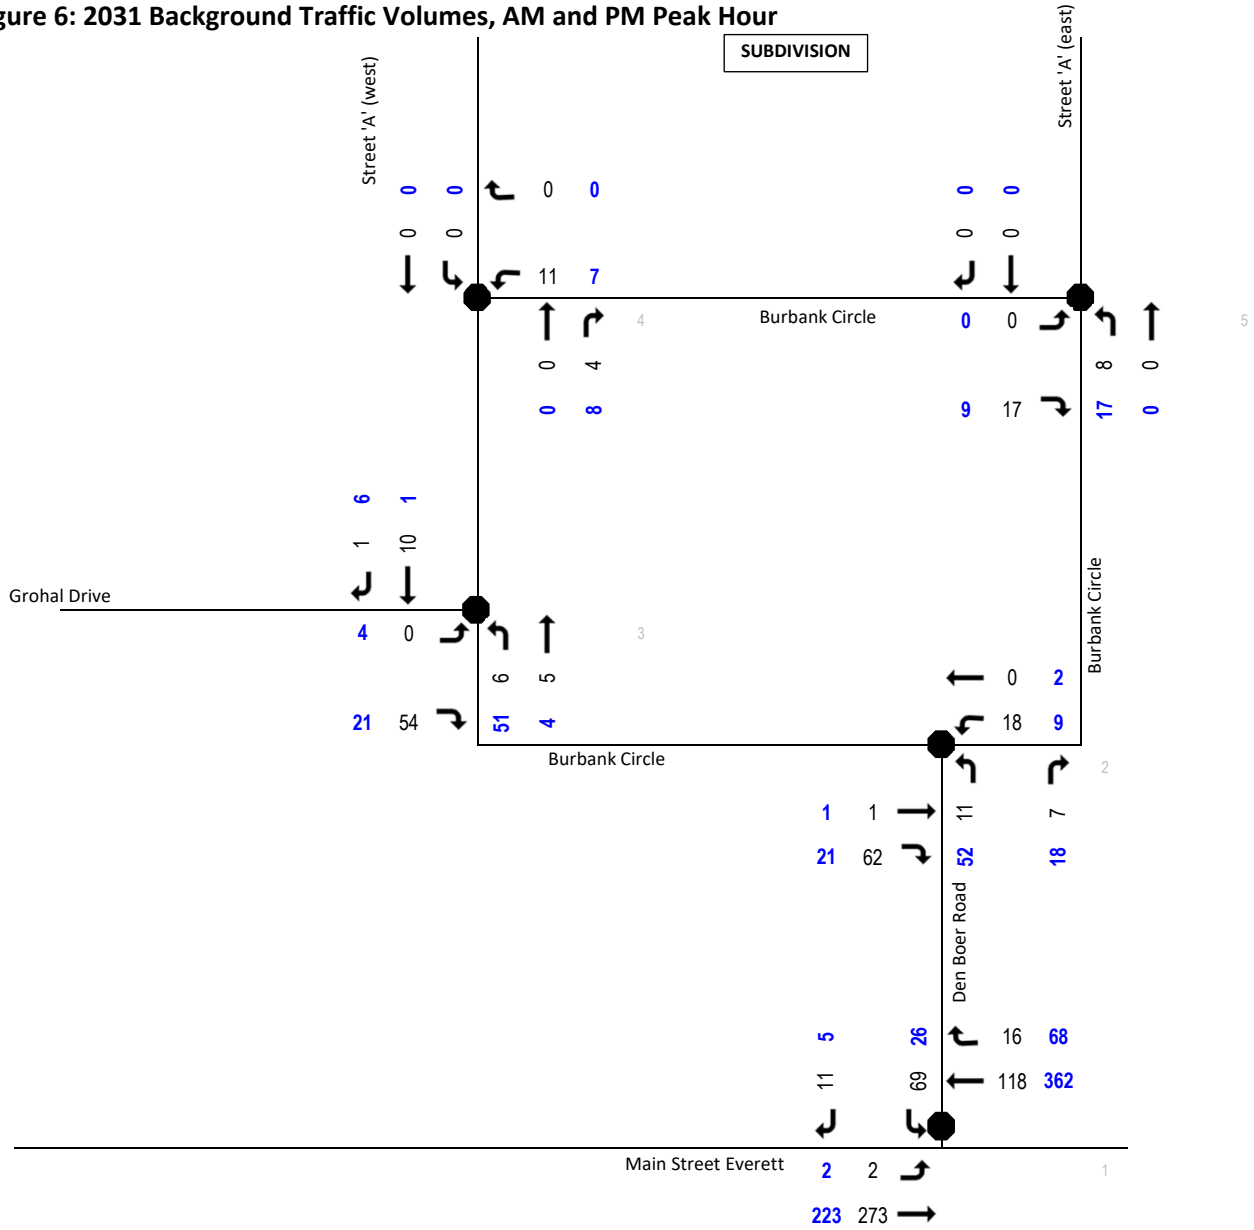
gure 6: 2031 Background Traffic Volumes, AM and PM Peak Hour

SUBDIVISION

Street 'A' (west)

Street 'A' (east)

0 0
0 0
0 0
11 7
4
0 4
0 8

Burbank Circle

0 0
0 0
0 0
5
8 0
9 17
17 0

6 1
1 10

Grohal Drive

4 0
3
6 5
21 54
51 4

Burbank Circle

Burbank Circle

0 2
18 9
2
1 1
11 7
21 62
52 18

Den Boer Road

5 26
16 68
11 69
118 362

Main Street Everett

2 2
1
223 273